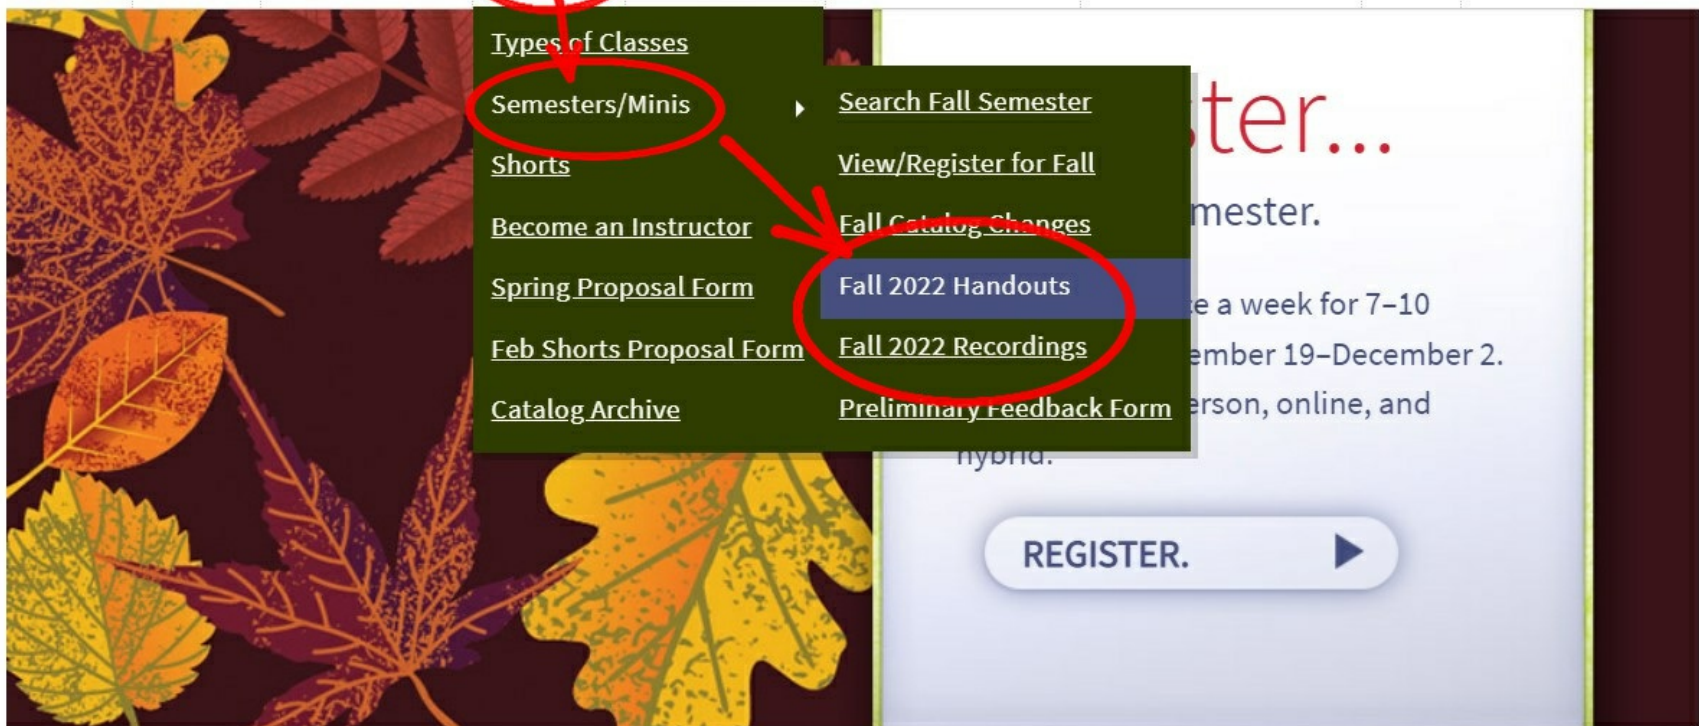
Types of Classes
Semesters/Minis
Shorts
Become an Instructor
Spring Proposal Form
Feb Shorts Proposal Form
Catalog Archive

Search Fall Semester
View/Register for Fall
Fall Catalog Changes
Fall 2022 Handouts
Fall 2022 Recordings
Preliminary Feedback Form

ter...
mester.
e a week for 7–10
ember 19–December 2.
erson, online, and
hybrid.

REGISTER.